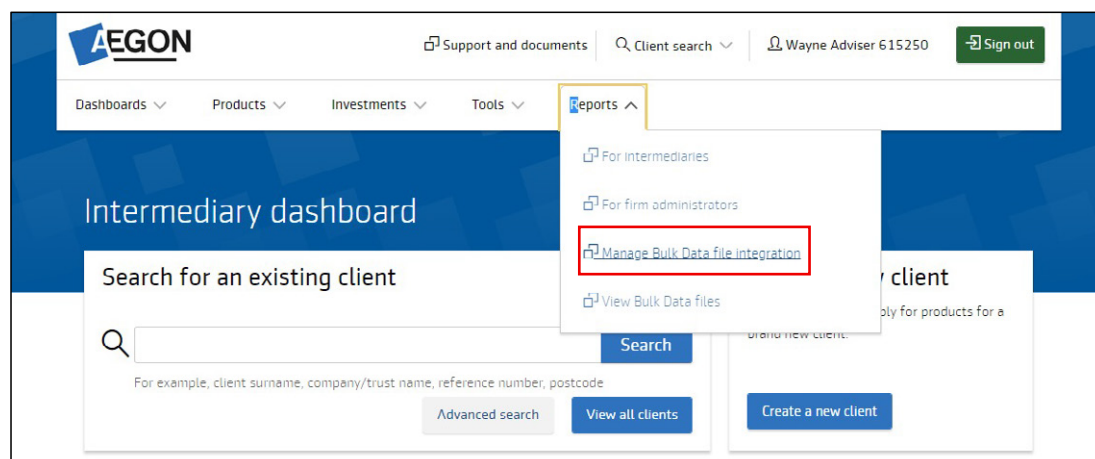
AEGON

Support and documents

Client search

Wayne Adviser 615250

Sign out

Dashboards

Products

Investments

Tools

Reports

For intermediaries

For firm administrators

Manage Bulk Data file integration

View Bulk Data files

Intermediary dashboard

Search for an existing client

Search

For example, client surname, company/trust name, reference number, postcode

Advanced search

View all clients

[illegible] client

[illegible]ply for products for a brand new client.

Create a new client